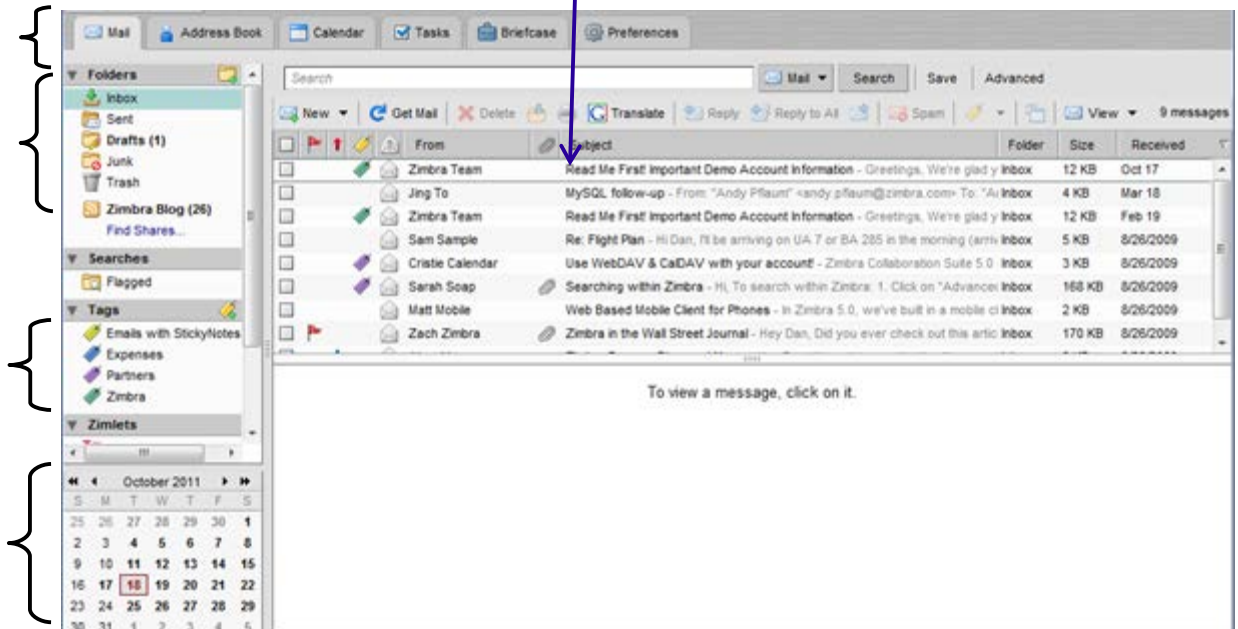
Mail | Address Book | Calendar | Tasks | Briefcase | Preferences

Folders
Inbox
Sent
Drafts (1)
Junk
Trash
Zimbra Blog (26)
Find Shares...

Searches
Flagged

Tags
Emails with StickyNotes
Expenses
Partners
Zimbra

Zimlets

October 2011

| S | M | T | W | T | F | S |
|---|---|---|---|---|---|---|
| 25 | 26 | 27 | 28 | 29 | 30 | 1 |
| 2 | 3 | 4 | 5 | 6 | 7 | 8 |
| 9 | 10 | 11 | 12 | 13 | 14 | 15 |
| 16 | 17 | 18 | 19 | 20 | 21 | 22 |
| 23 | 24 | 25 | 26 | 27 | 28 | 29 |
| 30 | 31 | 1 | 2 | 3 | 4 | 5 |

Search | Mail | Search | Save | Advanced

New | Get Mail | Delete | Translate | Reply | Reply to All | Spam | View | 9 messages

| From | Subject | Folder | Size | Received |
|---|---|---|---|---|
| Zimbra Team | Read Me First! Important Demo Account Information - Greetings, We're glad y | Inbox | 12 KB | Oct 17 |
| Jing To | MySQL follow-up - From: "Andy Pflaum" <andy.pflaum@zimbra.com> To: "A | Inbox | 4 KB | Mar 18 |
| Zimbra Team | Read Me First! Important Demo Account Information - Greetings, We're glad y | Inbox | 12 KB | Feb 19 |
| Sam Sample | Re: Flight Plan - Hi Dan, I'll be arriving on UA 7 or BA 285 in the morning (arri | Inbox | 5 KB | 8/26/2009 |
| Cristie Calendar | Use WebDAV & CalDAV with your account! - Zimbra Collaboration Suite 5.0 | Inbox | 3 KB | 8/26/2009 |
| Sarah Soap | Searching within Zimbra - Hi, To search within Zimbra: 1. Click on "Advance | Inbox | 168 KB | 8/26/2009 |
| Matt Mobile | Web Based Mobile Client for Phones - In Zimbra 5.0, we've built in a mobile cl | Inbox | 2 KB | 8/26/2009 |
| Zach Zimbra | Zimbra in the Wall Street Journal - Hey Dan, Did you ever check out this artic | Inbox | 170 KB | 8/26/2009 |

To view a message, click on it.